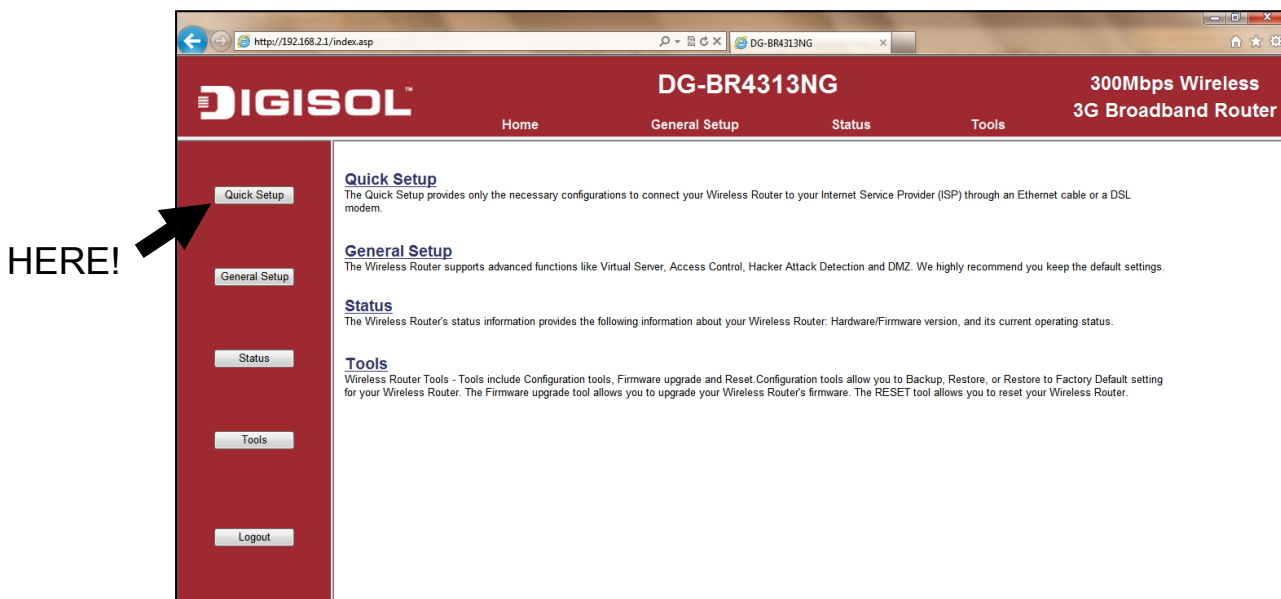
http://192.168.2.1/index.asp

DG-BR4313NG

DIGISOL

DG-BR4313NG

300Mbps Wireless 3G Broadband Router

Home General Setup Status Tools

Quick Setup

HERE!

General Setup

Status

Tools

Logout

Quick Setup
The Quick Setup provides only the necessary configurations to connect your Wireless Router to your Internet Service Provider (ISP) through an Ethernet cable or a DSL modem.

General Setup
The Wireless Router supports advanced functions like Virtual Server, Access Control, Hacker Attack Detection and DMZ. We highly recommend you keep the default settings.

Status
The Wireless Router's status information provides the following information about your Wireless Router: Hardware/Firmware version, and its current operating status.

Tools
Wireless Router Tools - Tools include Configuration tools, Firmware upgrade and Reset.Configuration tools allow you to Backup, Restore, or Restore to Factory Default setting for your Wireless Router. The Firmware upgrade tool allows you to upgrade your Wireless Router's firmware. The RESET tool allows you to reset your Wireless Router.